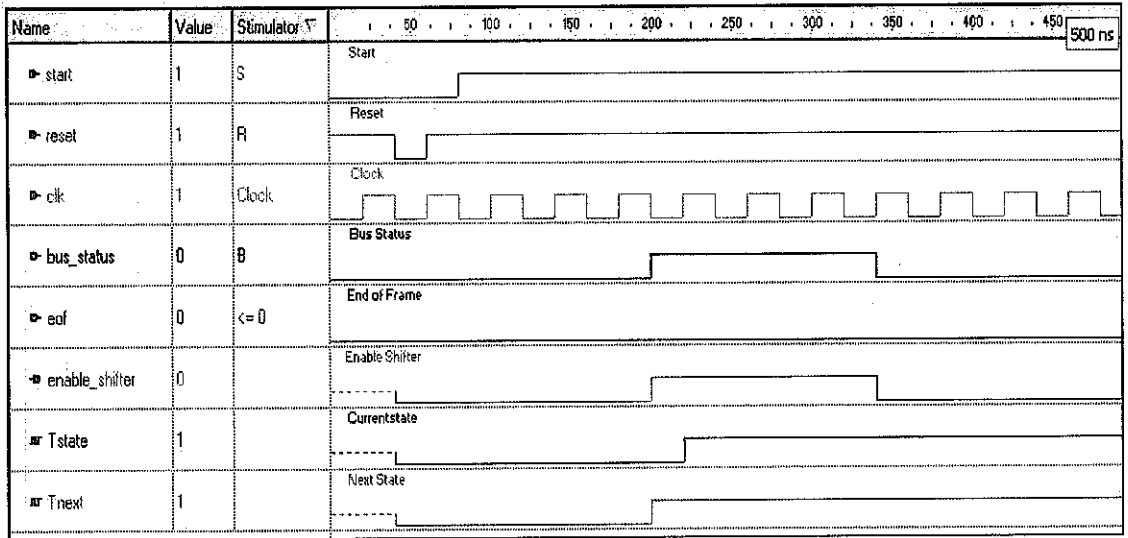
| Name | Value | Stimulator | 50 100 150 200 250 300 350 400 450 500 ns |
|---|---|---|---|
| start | 1 | S | Start |
| reset | 1 | R | Reset |
| clk | 1 | Clock | Clock |
| bus_status | 0 | B | Bus Status |
| eof | 0 | <= 0 | End of Frame |
| enable_shifter | 0 | | Enable Shifter |
| Tstate | 1 | | Currentstate |
| Tnext | 1 | | Next State |